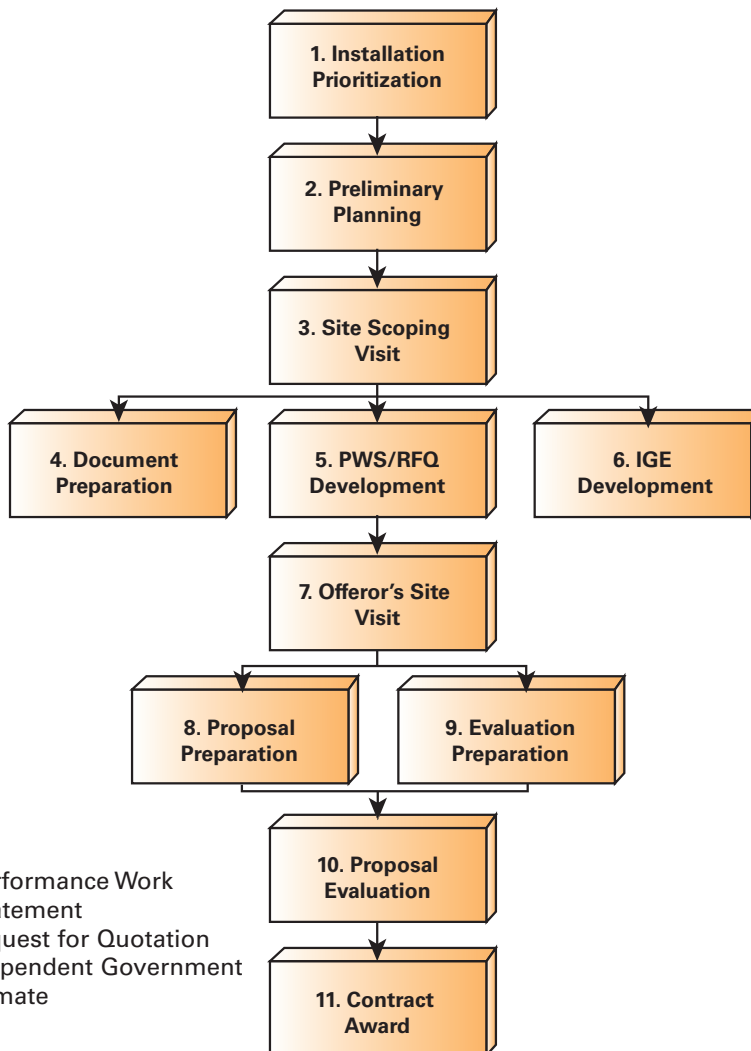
1. Installation Prioritization

2. Preliminary Planning

3. Site Scoping Visit

4. Document Preparation

5. PWS/RFQ Development

6. IGE Development

7. Offeror's Site Visit

8. Proposal Preparation

9. Evaluation Preparation

10. Proposal Evaluation

11. Contract Award

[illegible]rformance Work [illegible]tement
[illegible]uest for Quotation
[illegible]pendent Government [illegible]mate